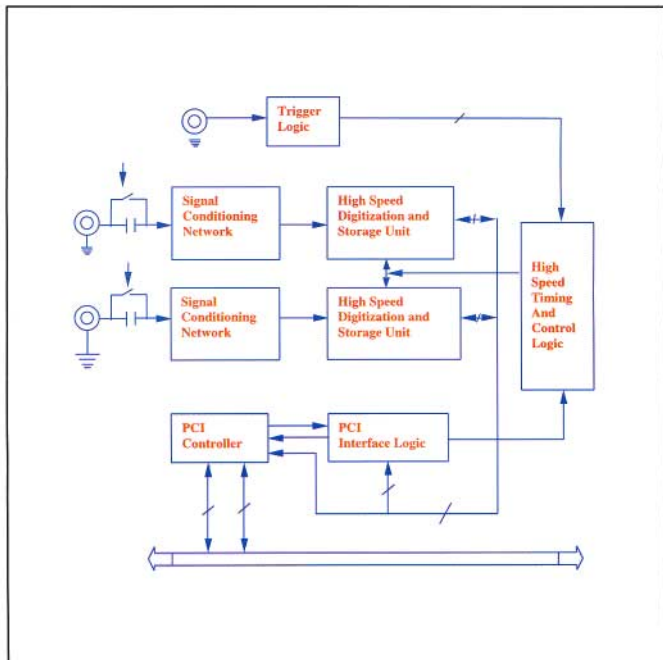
Trigger Logic

Signal Conditioning Network

High Speed Digitization and Storage Unit

Signal Conditioning Network

High Speed Digitization and Storage Unit

High Speed Timing And Control Logic

PCI Controller

PCI Interface Logic